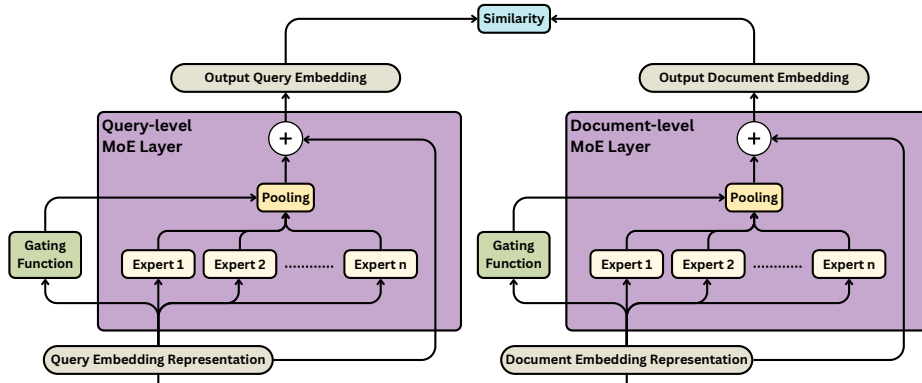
Similarity

Output Query Embedding

Output Document Embedding

Query-level MoE Layer

+

Pooling

Gating Function

Expert 1

Expert 2

..........

Expert n

Query Embedding Representation

Document-level MoE Layer

+

Pooling

Gating Function

Expert 1

Expert 2

..........

Expert n

Document Embedding Representation